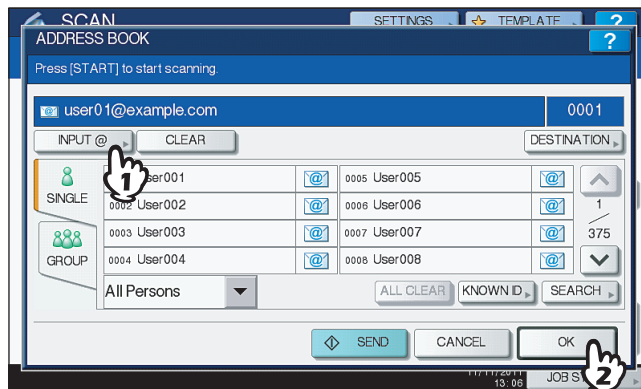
SCAN
SETTINGS
TEMPLATE
?
ADDRESS BOOK
?
Press [START] to start scanning.
user01@example.com
0001
INPUT @
CLEAR
DESTINATION
1
SINGLE
GROUP
0001 User001
0002 User002
0003 User003
0004 User004
0005 User005
0006 User006
0007 User007
0008 User008
1
375
All Persons
ALL CLEAR
KNOWN ID
SEARCH
SEND
CANCEL
OK
2
11/11/2011
13:06
JOB S